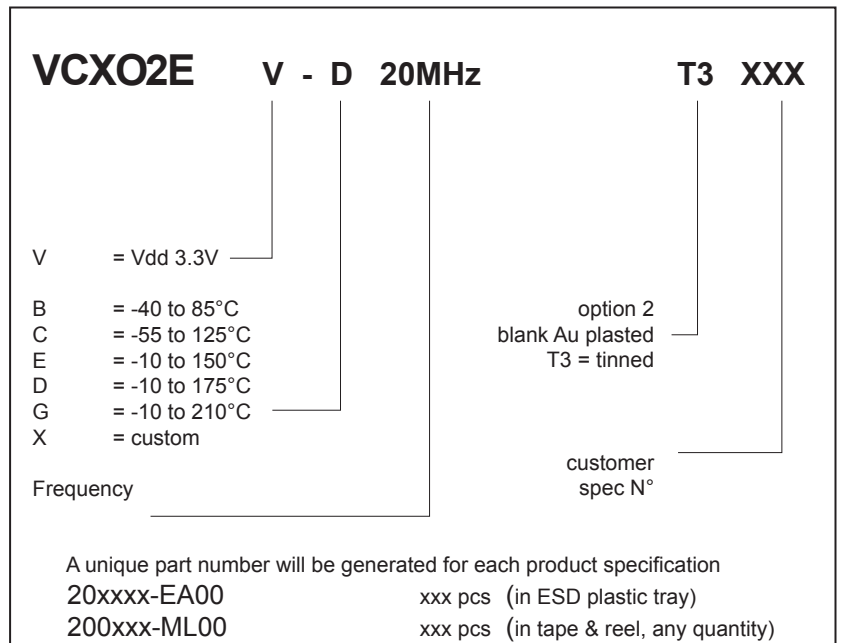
VCXO2E V - D 20MHz T3 XXX

V = Vdd 3.3V

B = -40 to 85°C
C = -55 to 125°C
E = -10 to 150°C
D = -10 to 175°C
G = -10 to 210°C
X = custom

Frequency

option 2
blank Au plasted
T3 = tinned

customer
spec N°

A unique part number will be generated for each product specification
20xxxx-EA00 xxx pcs (in ESD plastic tray)
200xxx-ML00 xxx pcs (in tape & reel, any quantity)